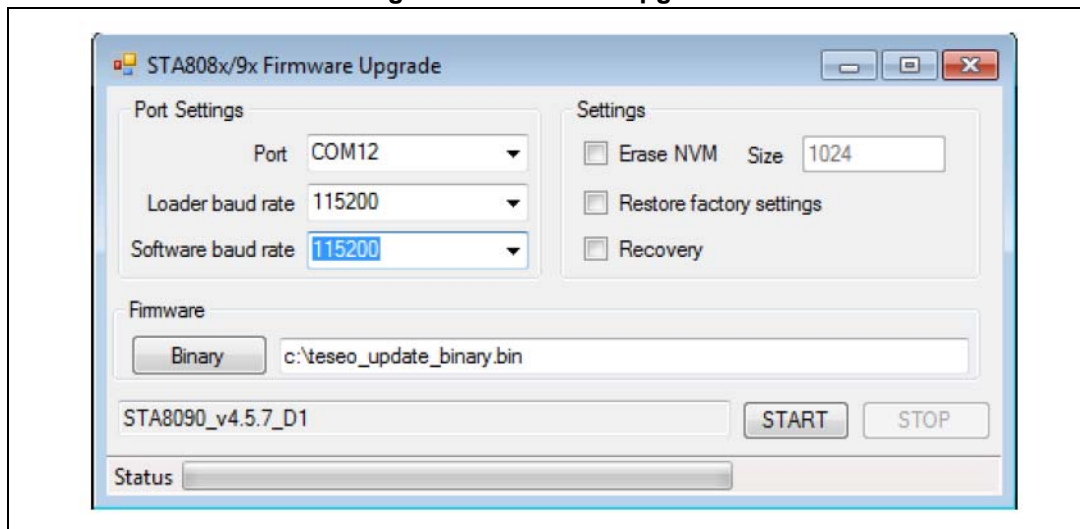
STA808x/9x Firmware Upgrade

Port Settings

Port COM12

Loader baud rate 115200

Software baud rate 115200

Settings

Erase NVM Size 1024

Restore factory settings

Recovery

Firmware

Binary c:\teseo_update_binary.bin

STA8090_v4.5.7_D1

START

STOP

Status